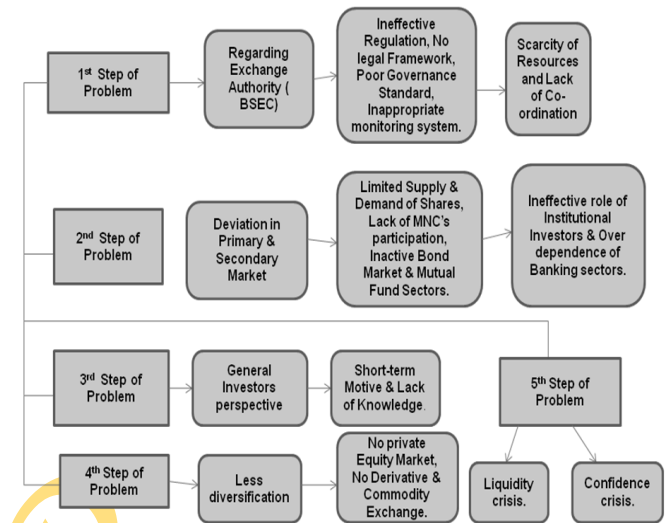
1$^{st}$ Step of Problem

Regarding Exchange Authority ( BSEC)

Ineffective Regulation, No legal Framework, Poor Governance Standard, Inappropriate monitoring system.

Scarcity of Resources and Lack of Co-ordination

2$^{nd}$ Step of Problem

Deviation in Primary & Secondary Market

Limited Supply & Demand of Shares, Lack of MNC's participation, Inactive Bond Market & Mutual Fund Sectors.

Ineffective role of Institutional Investors & Over dependence of Banking sectors.

3$^{rd}$ Step of Problem

General Investors perspective

Short-term Motive & Lack of Knowledge.

5$^{th}$ Step of Problem

4$^{th}$ Step of Problem

Less diversification

No private Equity Market, No Derivative & Commodity Exchange.

Liquidity crisis.

Confidence crisis.